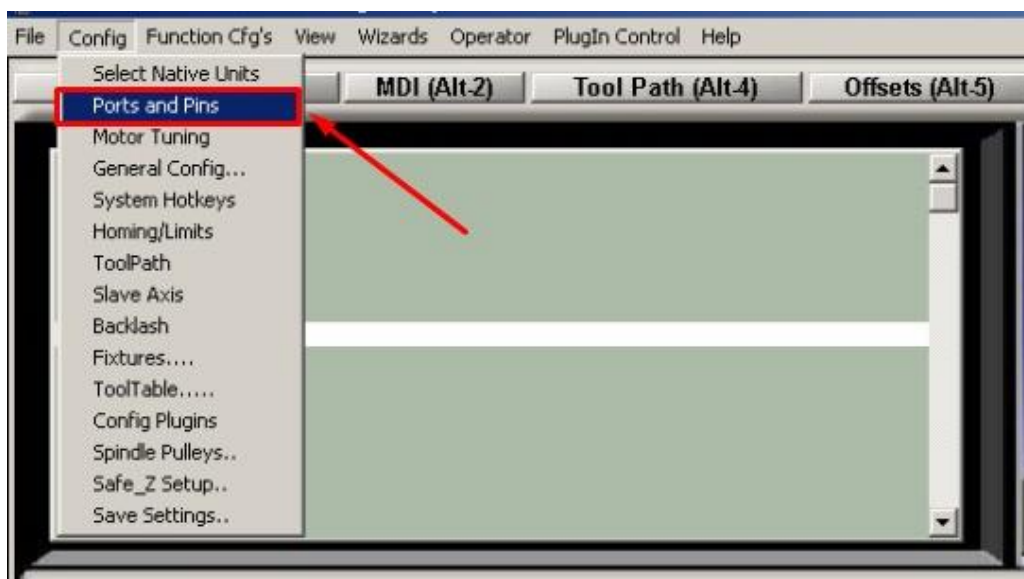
File Config Function Cfg's View Wizards Operator PlugIn Control Help

Select Native Units
Ports and Pins
Motor Tuning
General Config...
System Hotkeys
Homing/Limits
ToolPath
Slave Axis
Backlash
Fixtures....
ToolTable.....
Config Plugins
Spindle Pulleys..
Safe_Z Setup..
Save Settings..

MDI (Alt-2)
Tool Path (Alt-4)
Offsets (Alt-5)